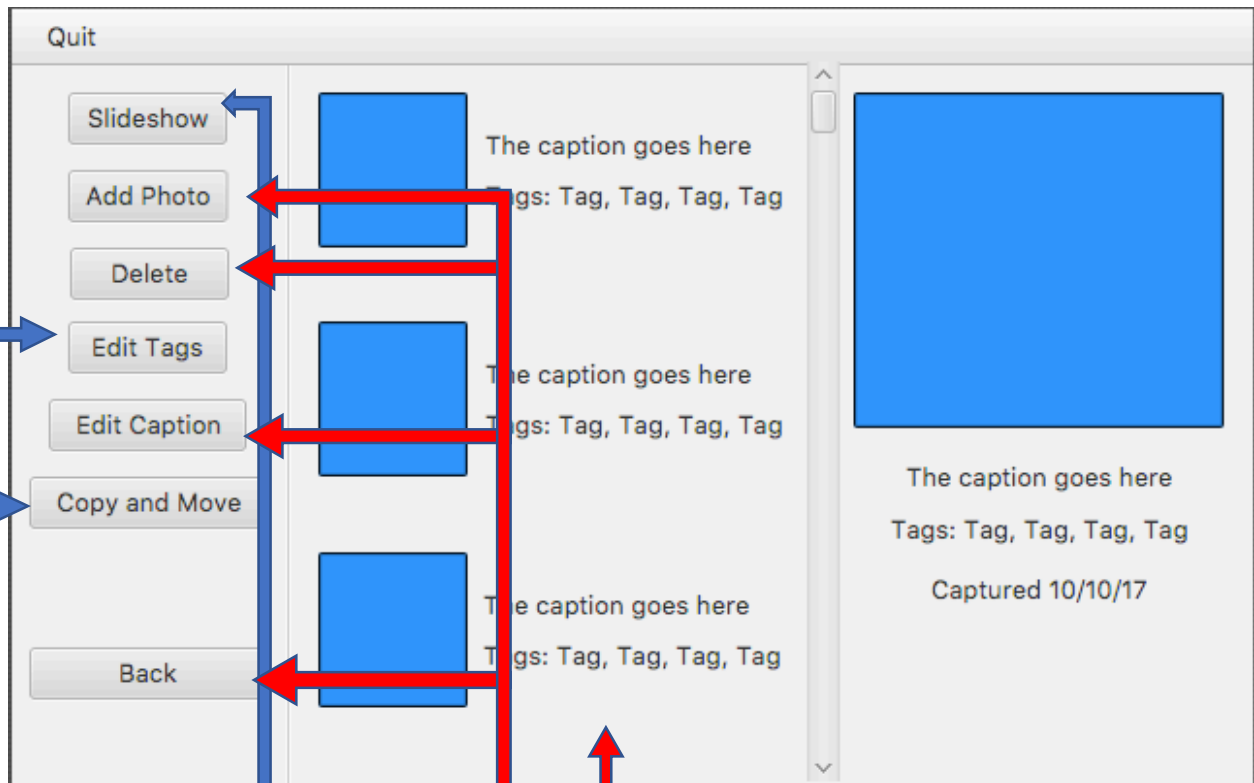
Quit

Slideshow

Add Photo

Delete

Edit Tags

Edit Caption

Copy and Move

Back

The caption goes here

Tags: Tag, Tag, Tag, Tag

The caption goes here

Tags: Tag, Tag, Tag, Tag

The caption goes here

Tags: Tag, Tag, Tag, Tag

The caption goes here

Tags: Tag, Tag, Tag, Tag

Captured 10/10/17